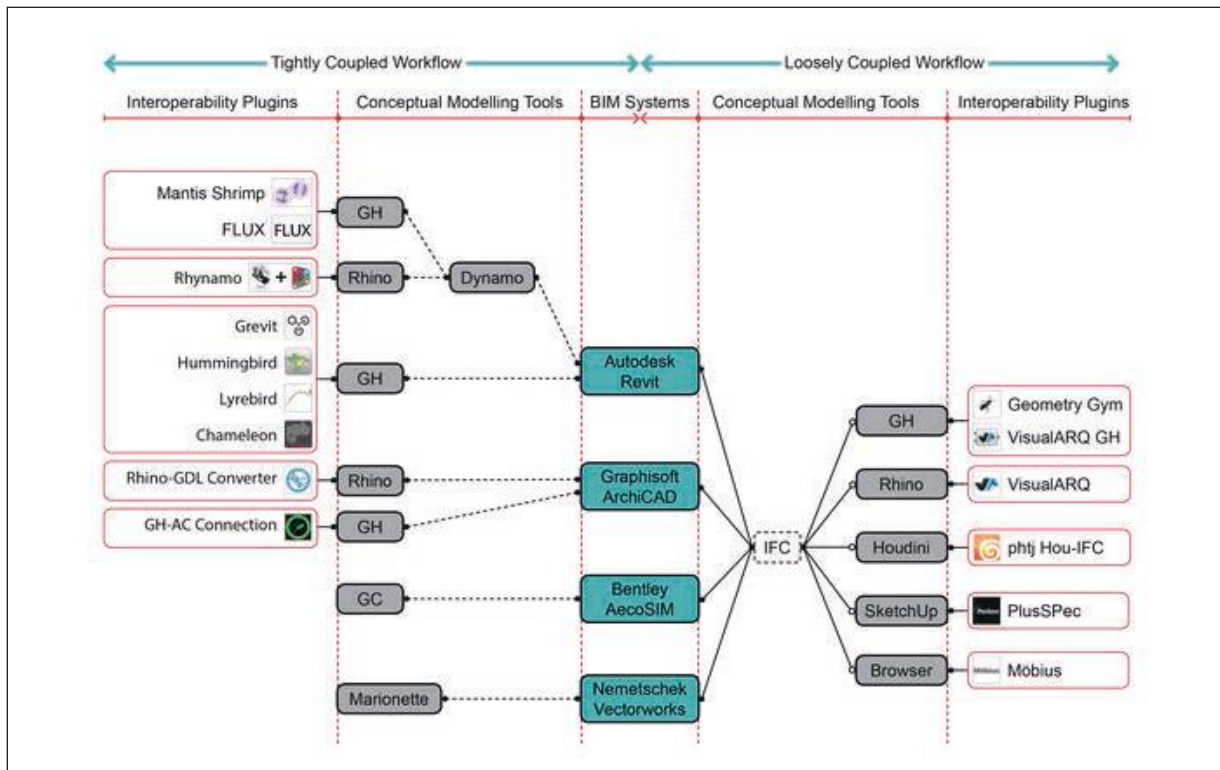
Tightly Coupled Workflow
Loosely Coupled Workflow

Interoperability Plugins
Conceptual Modelling Tools
BIM Systems
Conceptual Modelling Tools
Interoperability Plugins

Mantis Shrimp
FLUX FLUX
GH
Rhynamo
Rhino
Dynamo
Grevit
Hummingbird
Lyrebird
Chameleon
GH
Autodesk Revit
Rhino-GDL Converter
Rhino
Graphisoft ArchiCAD
GH-AC Connection
GH
GC
Bentley AecoSIM
Marionette
Nemetschek Vectorworks
IFC
GH
Geometry Gym
VisualARQ GH
Rhino
VisualARQ
Houdini
phtj Hou-IFC
SketchUp
PlusSPec
Browser
Möbius